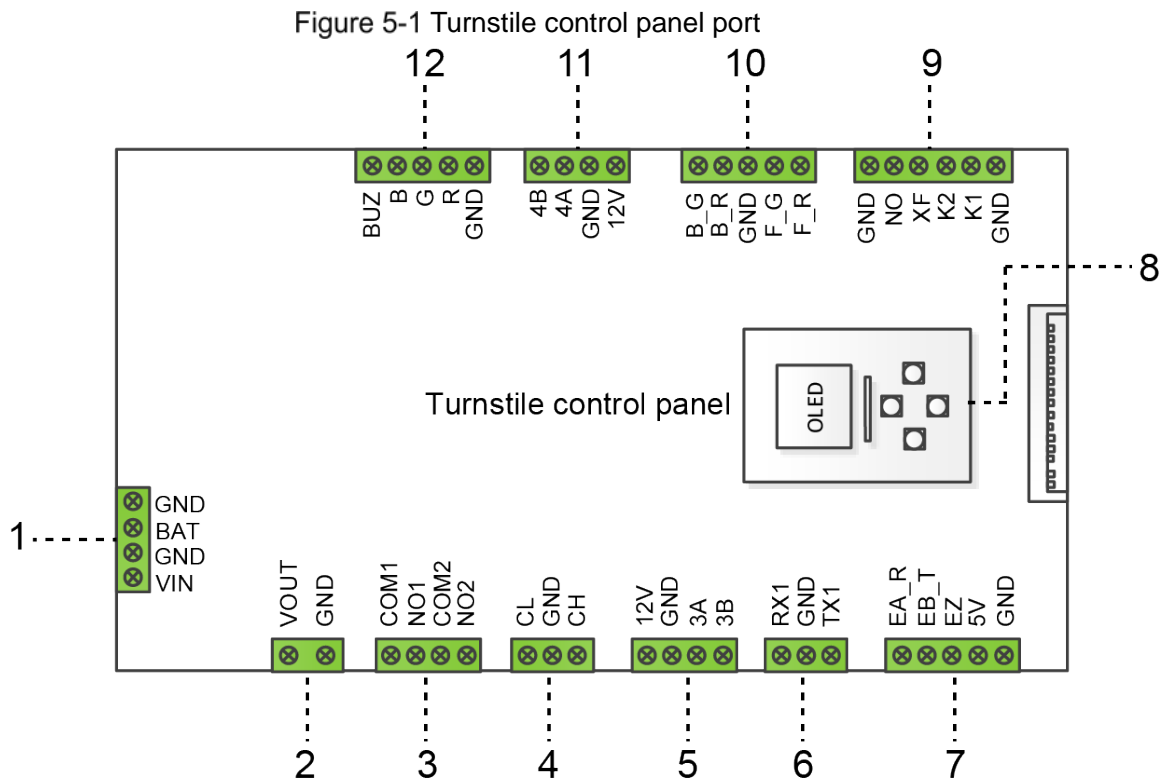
Figure 5-1 Turnstile control panel port

12

11

10

9

BUZ
B
G
R
GND

4B
4A
GND
12V

B_G
B_R
GND
F_G
F_R

GND
NO
XF
K2
K1
GND

8

OLED

Turnstile control panel

1

GND
BAT
GND
VIN

VOUT
GND

COM1
NO1
COM2
NO2

CL
GND
CH

12V
GND
3A
3B

RX1
GND
TX1

EA_R
EB_T
EZ
5V
GND

2

3

4

5

6

7